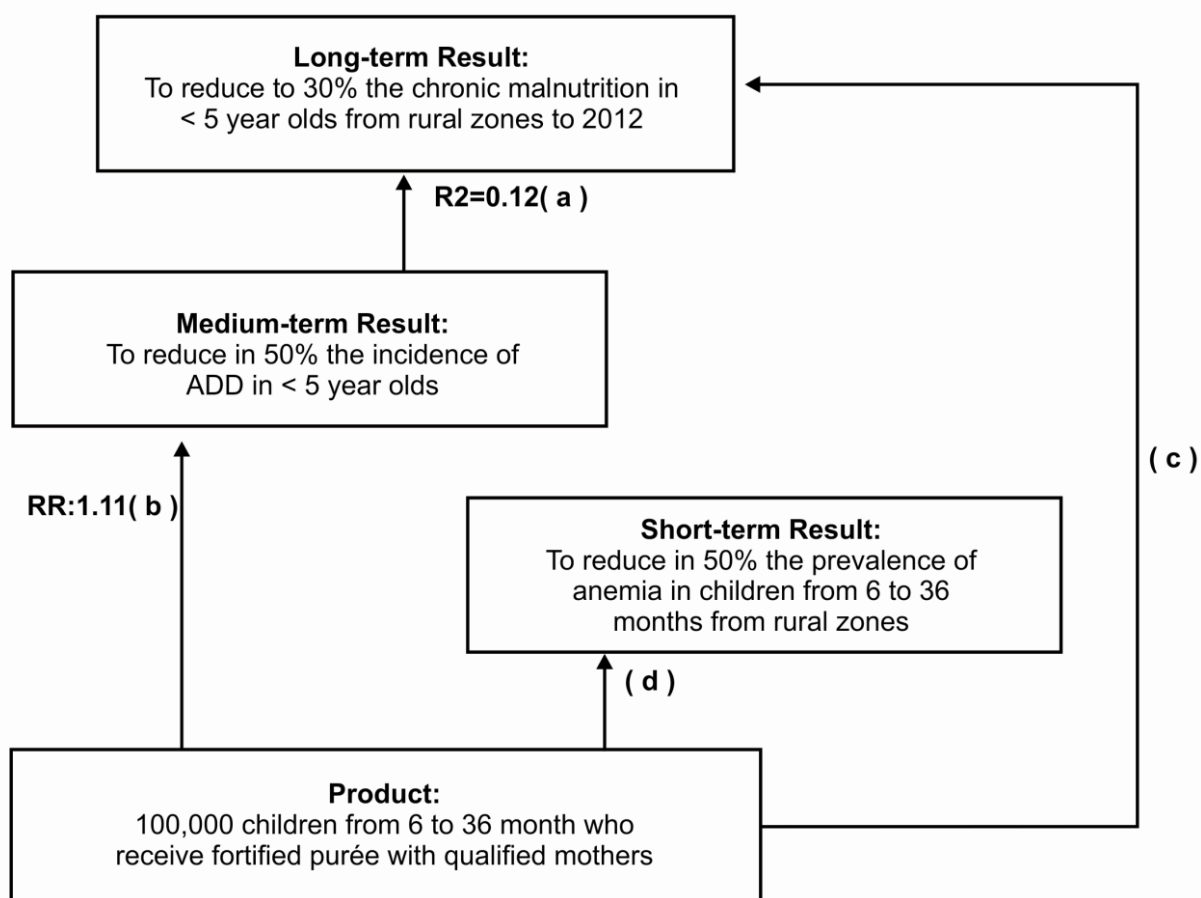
**Long-term Result:**
To reduce to 30% the chronic malnutrition in < 5 year olds from rural zones to 2012

R2=0.12( a )

**Medium-term Result:**
To reduce in 50% the incidence of ADD in < 5 year olds

( c )

RR:1.11( b )

**Short-term Result:**
To reduce in 50% the prevalence of anemia in children from 6 to 36 months from rural zones

( d )

**Product:**
100,000 children from 6 to 36 month who receive fortified purée with qualified mothers